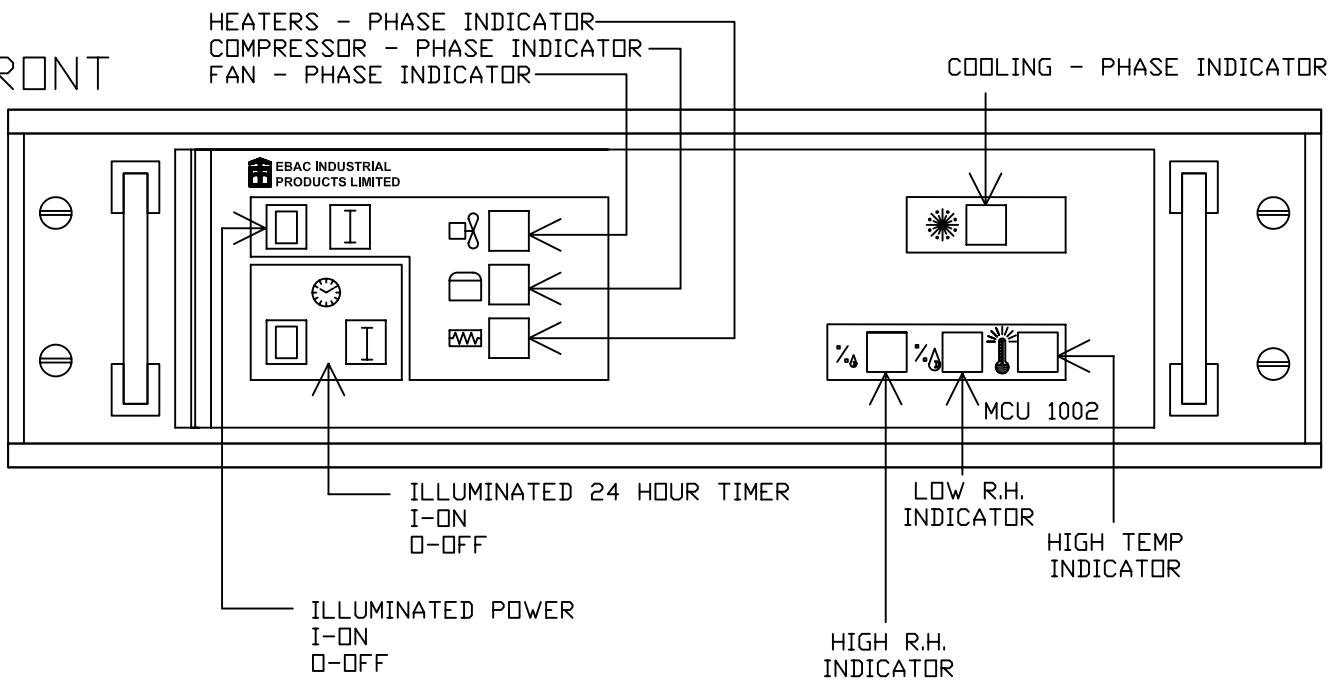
RONT

HEATERS – PHASE INDICATOR
COMPRESSOR – PHASE INDICATOR
FAN – PHASE INDICATOR

COOLING – PHASE INDICATOR

EBAC INDUSTRIAL PRODUCTS LIMITED

MCU 1002

ILLUMINATED 24 HOUR TIMER
I–ON
O–OFF

ILLUMINATED POWER
I–ON
O–OFF

LOW R.H. INDICATOR

HIGH TEMP INDICATOR

HIGH R.H. INDICATOR